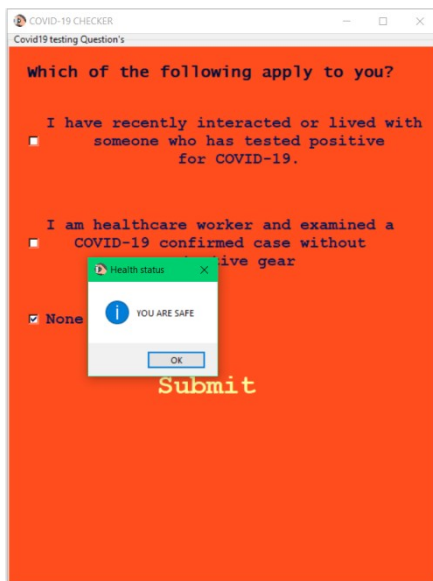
COVID-19 CHECKER

Covid19 testing Question's

Which of the following apply to you?

I have recently interacted or lived with someone who has tested positive for COVID-19.

I am healthcare worker and examined a COVID-19 confirmed case without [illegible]tive gear

None

Health status

YOU ARE SAFE

OK

Submit